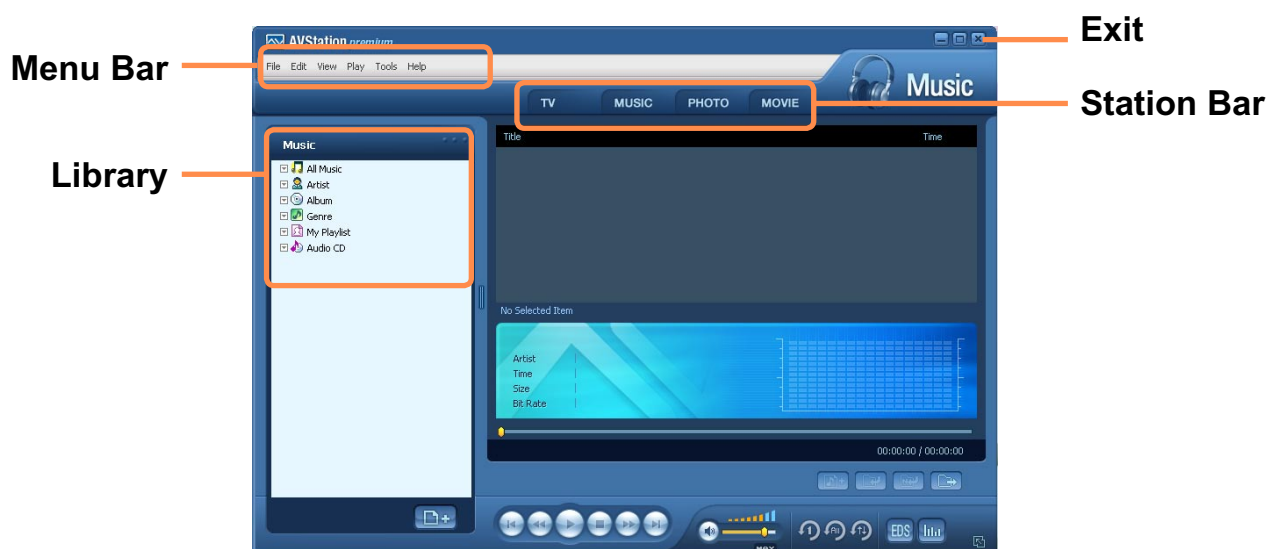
AVStation premium

Exit

Menu Bar

File Edit View Play Tools Help

Music

Station Bar

TV MUSIC PHOTO MOVIE

Library

Music

All Music
Artist
Album
Genre
My Playlist
Audio CD

Title

Time

No Selected Item

Artist
Time
Size
Bit Rate

00:00:00 / 00:00:00

EDS